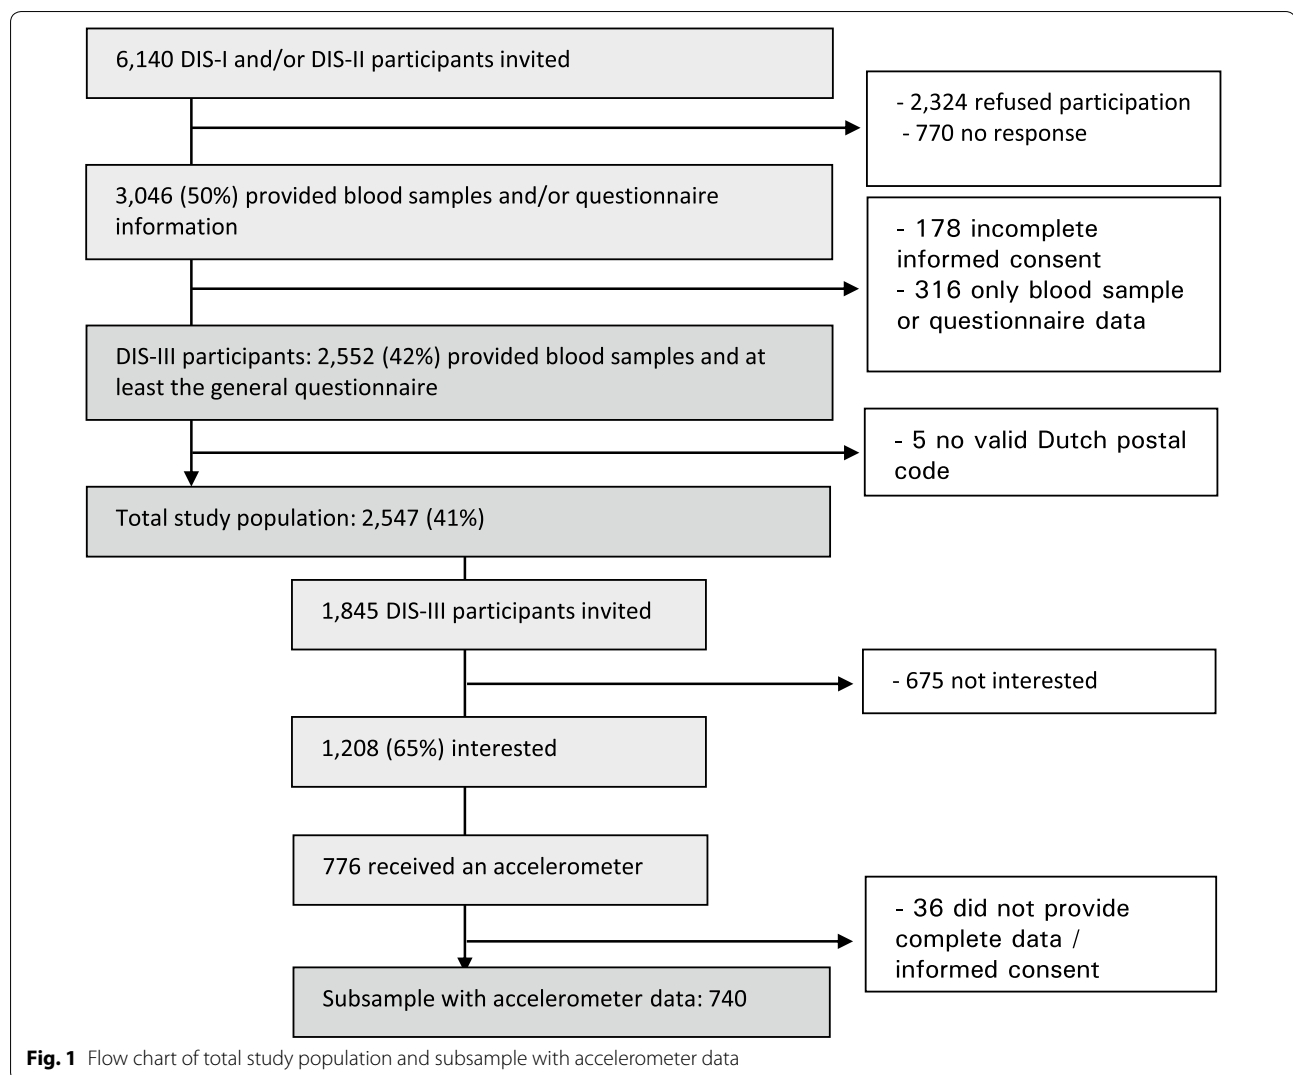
6,140 DIS-I and/or DIS-II participants invited

- 2,324 refused participation
- 770 no response

3,046 (50%) provided blood samples and/or questionnaire information

- 178 incomplete informed consent
- 316 only blood sample or questionnaire data

DIS-III participants: 2,552 (42%) provided blood samples and at least the general questionnaire

- 5 no valid Dutch postal code

Total study population: 2,547 (41%)

1,845 DIS-III participants invited

- 675 not interested

1,208 (65%) interested

776 received an accelerometer

- 36 did not provide complete data / informed consent

Subsample with accelerometer data: 740

**Fig. 1** Flow chart of total study population and subsample with accelerometer data